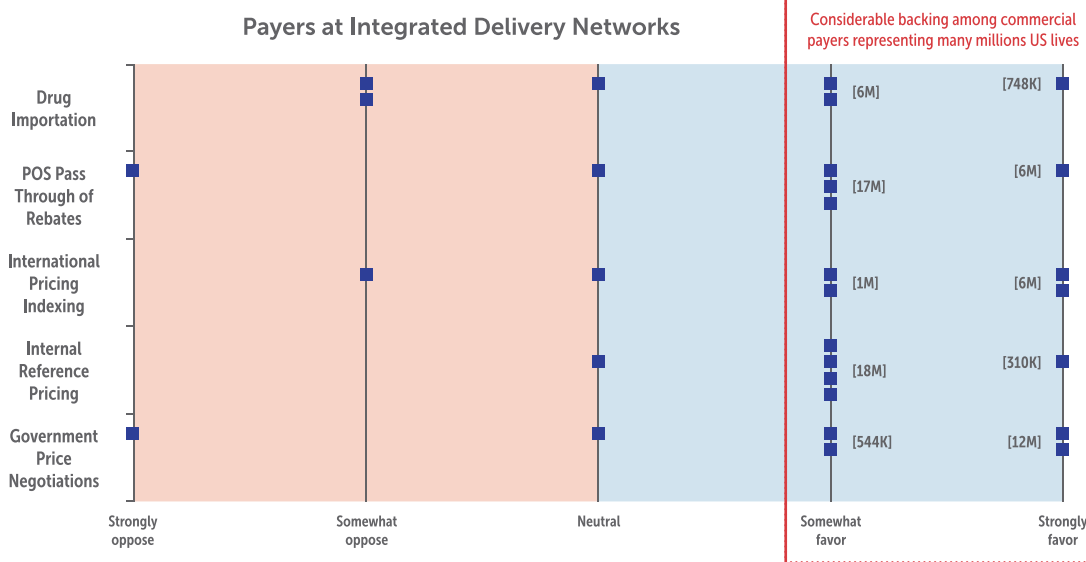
Payers at Integrated Delivery Networks

Considerable backing among commercial payers representing many millions US lives

Drug Importation
[6M]
[748K]

POS Pass Through of Rebates
[17M]
[6M]

International Pricing Indexing
[1M]
[6M]

Internal Reference Pricing
[18M]
[310K]

Government Price Negotiations
[544K]
[12M]

Strongly oppose
Somewhat oppose
Neutral
Somewhat favor
Strongly favor